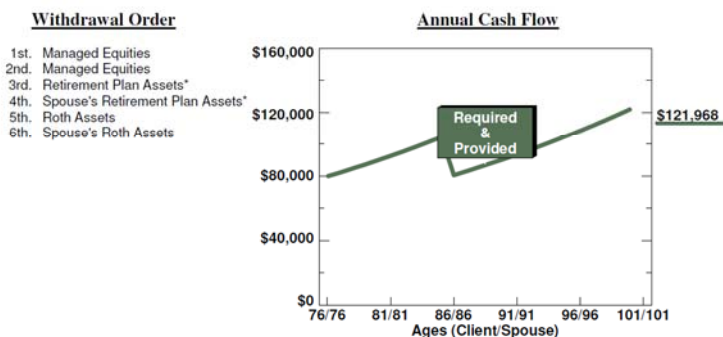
Withdrawal Order

1st. Managed Equities
2nd. Managed Equities
3rd. Retirement Plan Assets*
4th. Spouse's Retirement Plan Assets*
5th. Roth Assets
6th. Spouse's Roth Assets

Annual Cash Flow

$160,000
$120,000
$80,000
$40,000
$0

Required & Provided

$121,968

76/76 81/81 86/86 91/91 96/96 101/101
Ages (Client/Spouse)